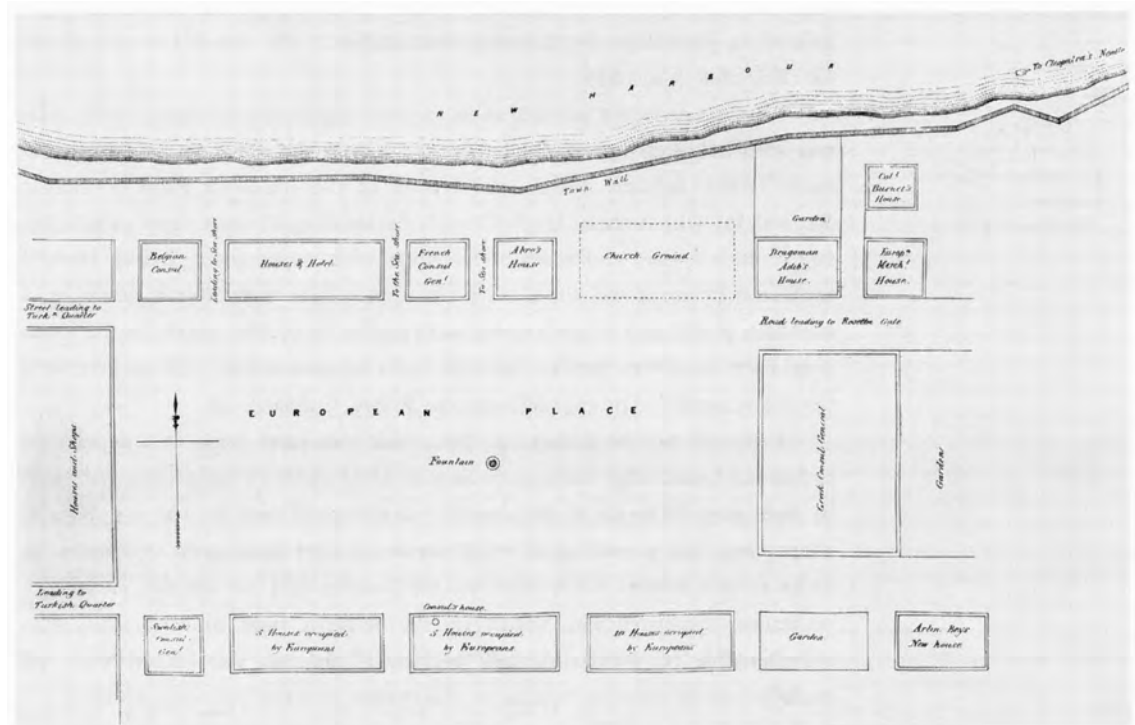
N E W H A R B O U R

To Chaplain's House

Town Wall

Col. Barnett's House

Garden

Belgian Consul

Leading to the Shore

Houses & Hotel

To the Sea Shore

French Consul Gen.

To Sea Shore

Abro's House

Church Ground

Dragoman Abdo's House

Europⁿ Merchᵗ House

Street leading to Turkⁿ Quarter

Road leading to Rosetta Gate

E U R O P E A N P L A C E

Houses and Shops

Fountain

Greek Consul General

Garden

Leading to Turkish Quarter

Swedish Consul Gen.

5 Houses occupied by Europeans

Consul's house

5 Houses occupied by Europeans

10 Houses occupied by Europeans

Garden

Arbn. Bey's New house